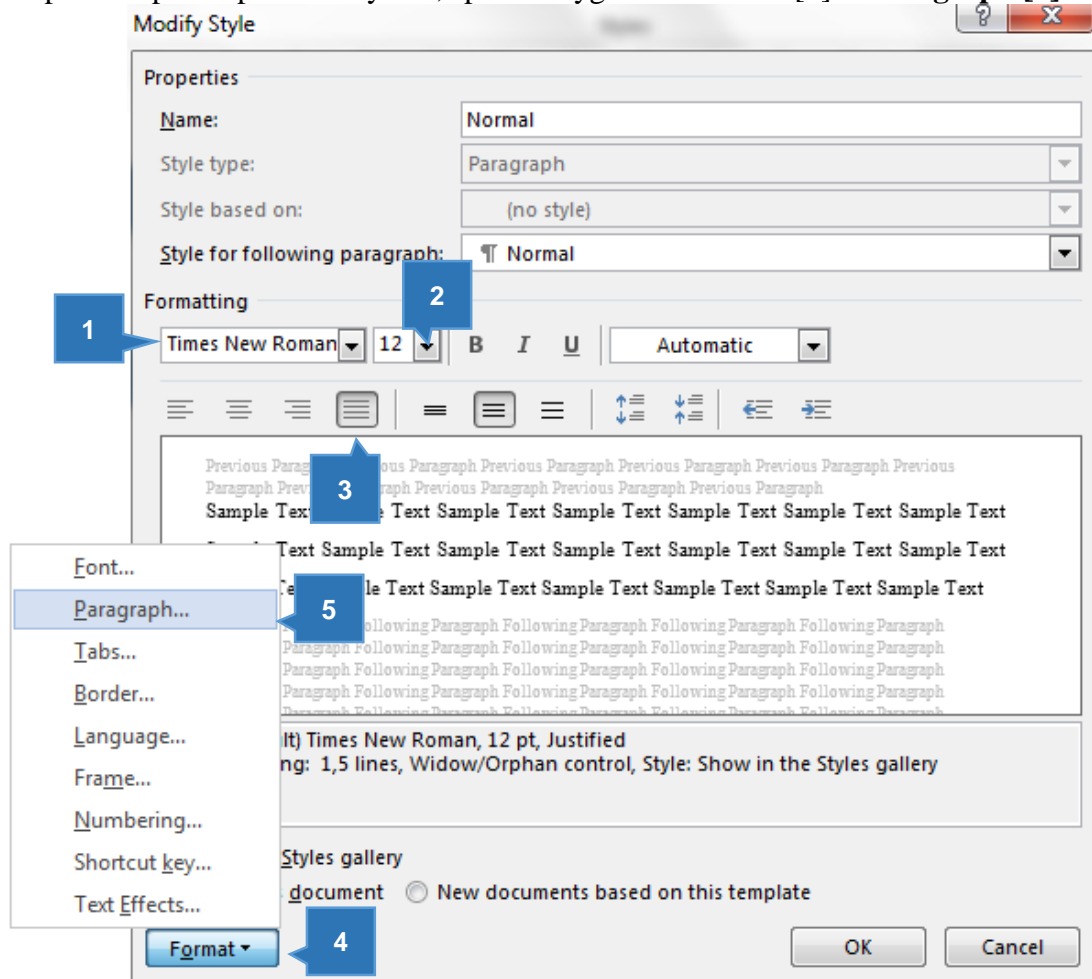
Modify Style

?

X

Properties

Name: Normal

Style type: Paragraph

Style based on: (no style)

Style for following paragraph: ¶ Normal

Formatting

1

2

Times New Roman 12 B I U Automatic

3

Previous Paragraph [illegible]ous Paragraph Previous Paragraph Previous Paragraph Previous Paragraph Previous Paragraph Prev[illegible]raph Previous Paragraph Previous Paragraph Previous Paragraph

Sample Text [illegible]le Text Sample Text Sample Text Sample Text Sample Text Sample Text

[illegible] Text Sample Text Sample Text Sample Text Sample Text Sample Text Sample Text

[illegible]le Text Sample Text Sample Text Sample Text Sample Text Sample Text

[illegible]ollowing Paragraph Following Paragraph Following Paragraph Following Paragraph

Paragraph Following Paragraph Following Paragraph Following Paragraph Following Paragraph

Paragraph Following Paragraph Following Paragraph Following Paragraph Following Paragraph

Paragraph Following Paragraph Following Paragraph Following Paragraph Following Paragraph

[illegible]lt) Times New Roman, 12 pt, Justified

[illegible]g: 1,5 lines, Widow/Orphan control, Style: Show in the Styles gallery

Font...

Paragraph...

5

Tabs...

Border...

Language...

Frame...

Numbering...

Shortcut key...

Text Effects...

Styles gallery

document New documents based on this template

Format

4

OK

Cancel